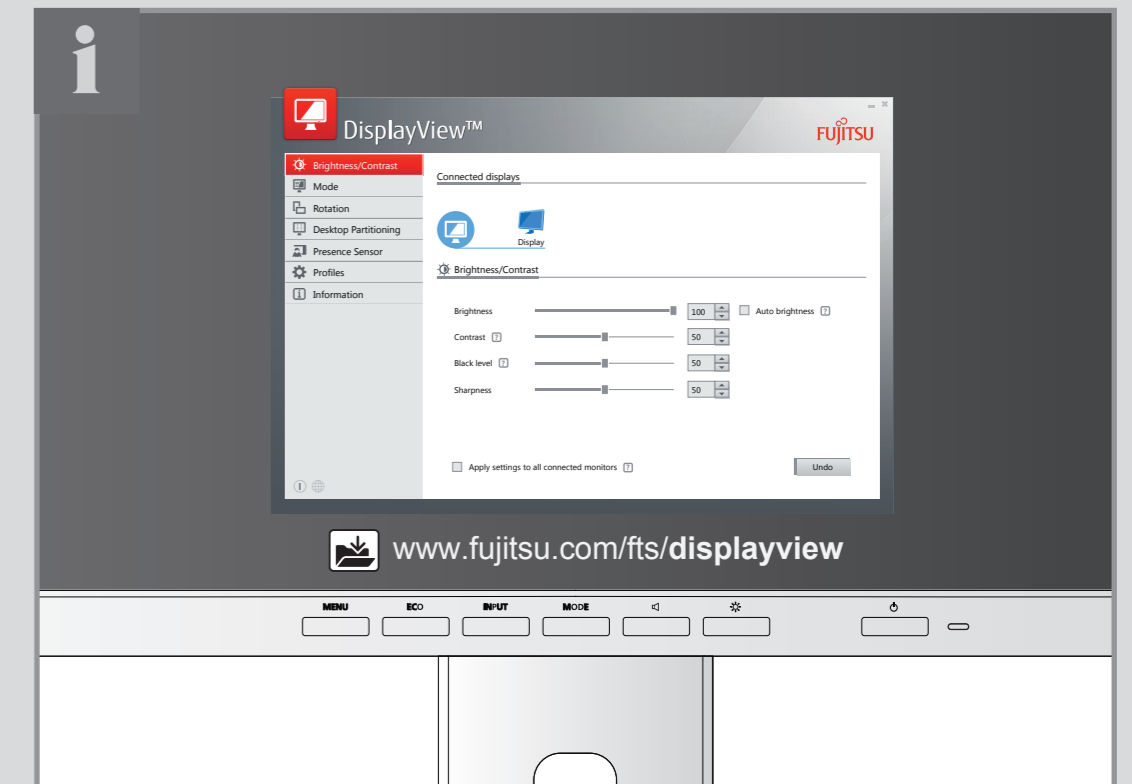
i

DisplayView™

FUJITSU

Brightness/Contrast
Mode
Rotation
Desktop Partitioning
Presence Sensor
Profiles
Information

Connected displays

Display

Brightness/Contrast

Brightness 100 Auto brightness ?
Contrast ? 50
Black level ? 50
Sharpness 50

Apply settings to all connected monitors ?

Undo

www.fujitsu.com/fts/**displayview**

MENU ECO INPUT MODE